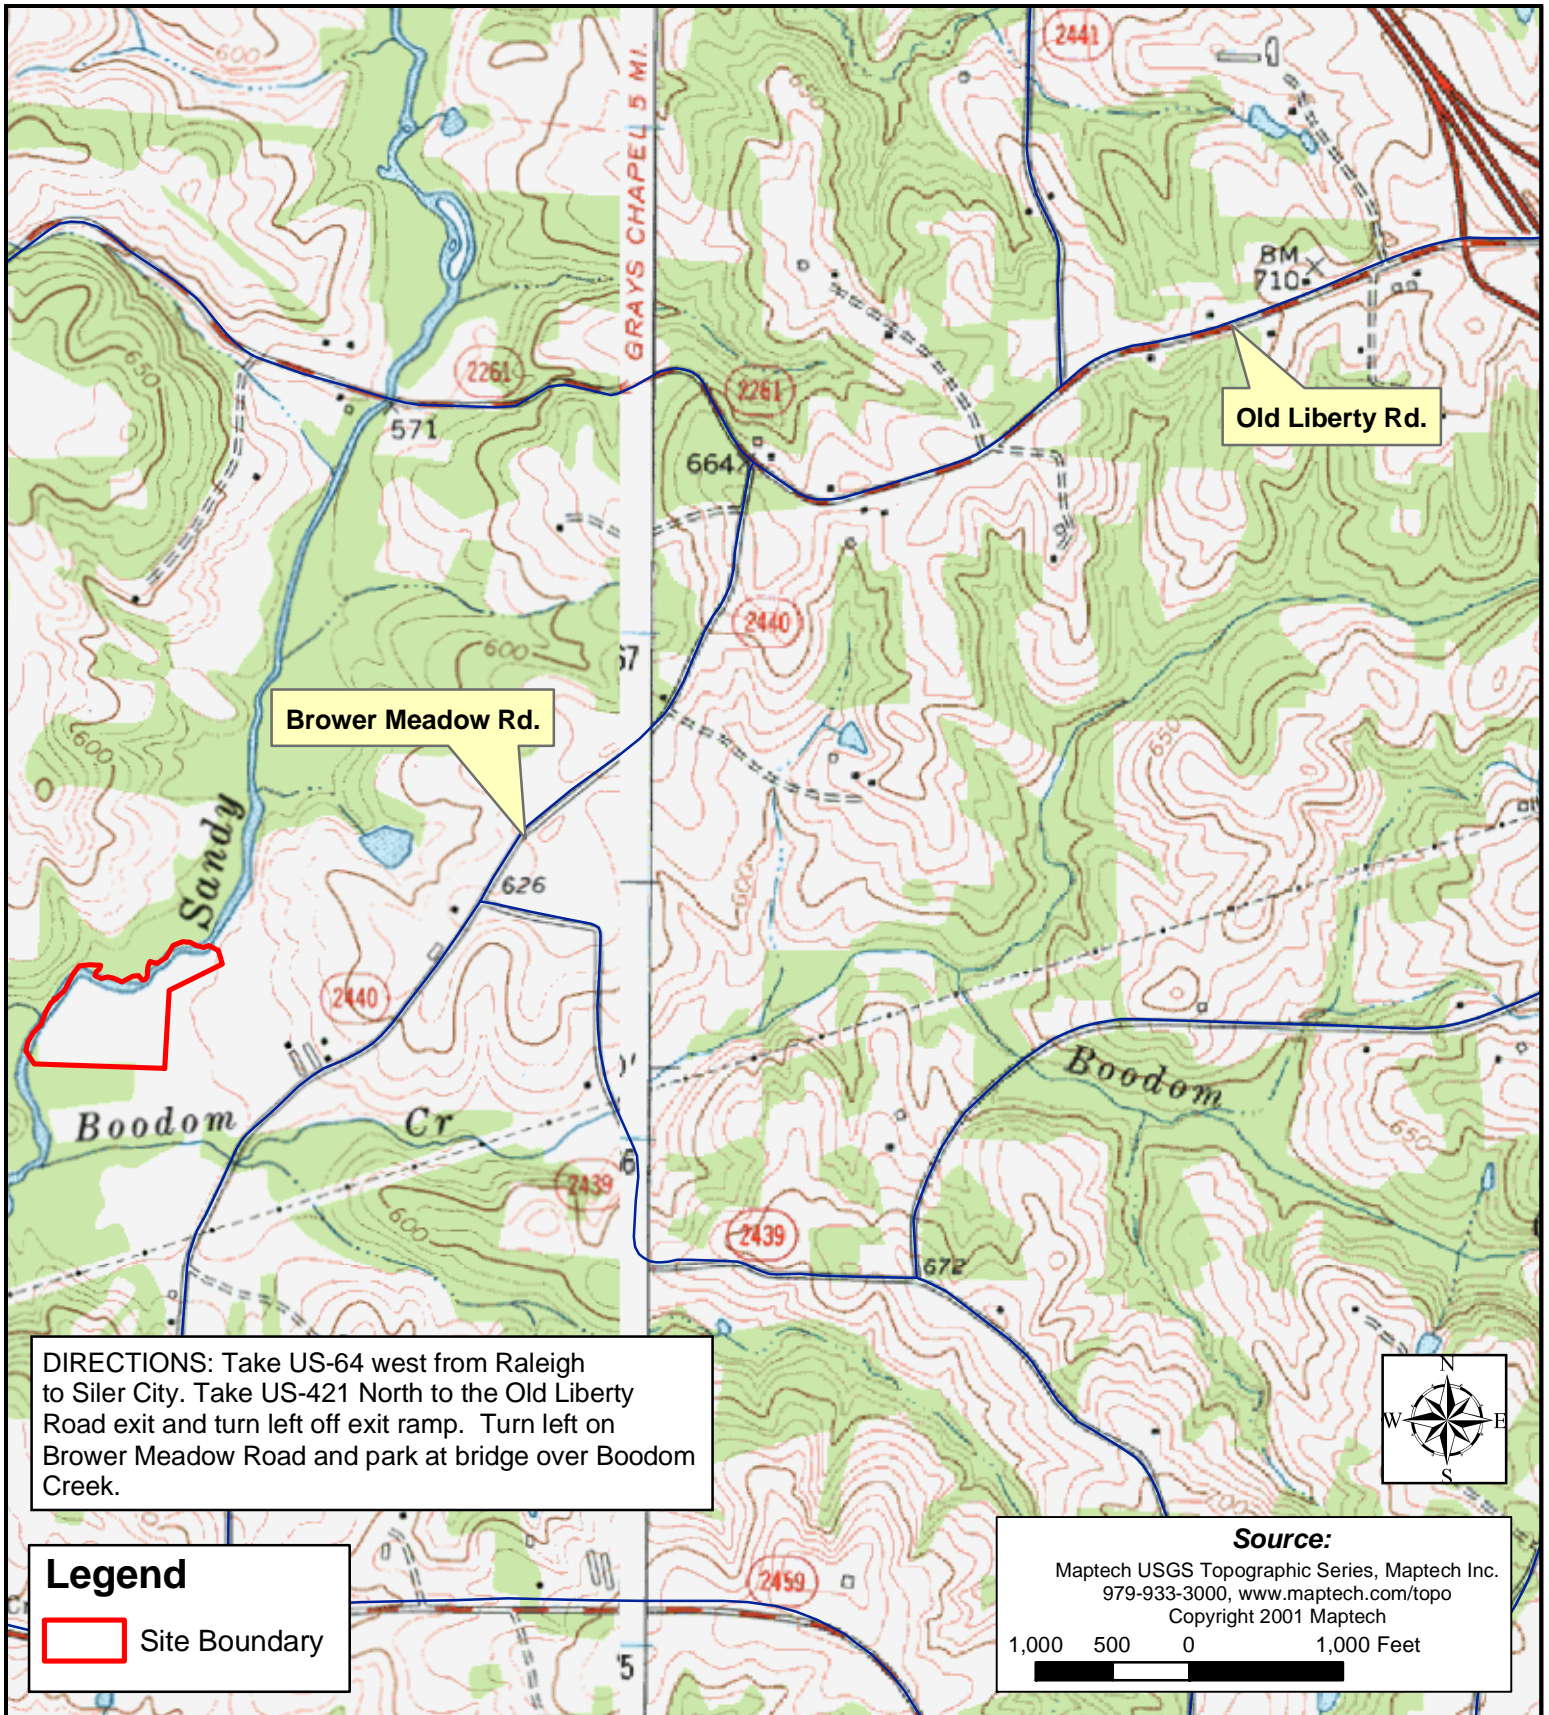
GRAYS CHAPEL 5 MI.

2441

600

BM 710

2261

2261

571

650

664

Old Liberty Rd.

2440

600

57

Brower Meadow Rd.

600

Sandy

626

650

600

2440

Boodom

Boodom Cr

2439

2439

600

672

650

DIRECTIONS: Take US-64 west from Raleigh to Siler City. Take US-421 North to the Old Liberty Road exit and turn left off exit ramp. Turn left on Brower Meadow Road and park at bridge over Boodom Creek.

N
W E
S

Legend

Site Boundary

2459

5

Source:
Maptech USGS Topographic Series, Maptech Inc.
979-933-3000, www.maptech.com/topo
Copyright 2001 Maptech

1,000 500 0 1,000 Feet